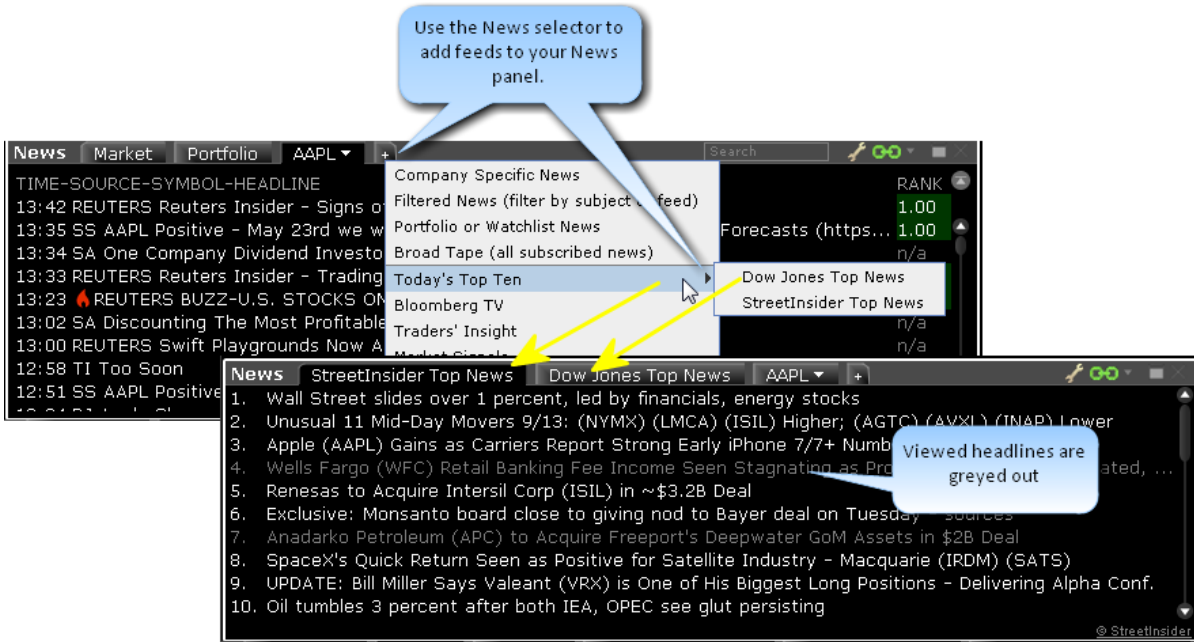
Use the News selector to add feeds to your News panel.

News | Market | Portfolio | AAPL ▾ | +

Search

TIME-SOURCE-SYMBOL-HEADLINE

RANK

13:42 REUTERS Reuters Insider - Signs of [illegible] 1.00

13:35 SS AAPL Positive - May 23rd we w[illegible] Forecasts (https... 1.00

13:34 SA One Company Dividend Investo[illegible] n/a

13:33 REUTERS Reuters Insider - Trading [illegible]

13:23 REUTERS BUZZ-U.S. STOCKS ON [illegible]

13:02 SA Discounting The Most Profitable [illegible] n/a

13:00 REUTERS Swift Playgrounds Now A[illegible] n/a

12:58 TI Too Soon

12:51 SS AAPL Positive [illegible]

Company Specific News
Filtered News (filter by subject or feed)
Portfolio or Watchlist News
Broad Tape (all subscribed news)
Today's Top Ten
Bloomberg TV
Traders' Insight
Market Signals

Dow Jones Top News
StreetInsider Top News

News | StreetInsider Top News | Dow Jones Top News | AAPL ▾ | +

1. Wall Street slides over 1 percent, led by financials, energy stocks
2. Unusual 11 Mid-Day Movers 9/13: (NYMX) (LMCA) (ISIL) Higher; (AGTC) (AVXL) (INAP) Lower
3. Apple (AAPL) Gains as Carriers Report Strong Early iPhone 7/7+ Numb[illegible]
4. Wells Fargo (WFC) Retail Banking Fee Income Seen Stagnating as Pro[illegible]ated, ...
5. Renesas to Acquire Intersil Corp (ISIL) in ~$3.2B Deal
6. Exclusive: Monsanto board close to giving nod to Bayer deal on Tuesday - sources
7. Anadarko Petroleum (APC) to Acquire Freeport's Deepwater GoM Assets in $2B Deal
8. SpaceX's Quick Return Seen as Positive for Satellite Industry - Macquarie (IRDM) (SATS)
9. UPDATE: Bill Miller Says Valeant (VRX) is One of His Biggest Long Positions - Delivering Alpha Conf.
10. Oil tumbles 3 percent after both IEA, OPEC see glut persisting

Viewed headlines are greyed out

© StreetInsider